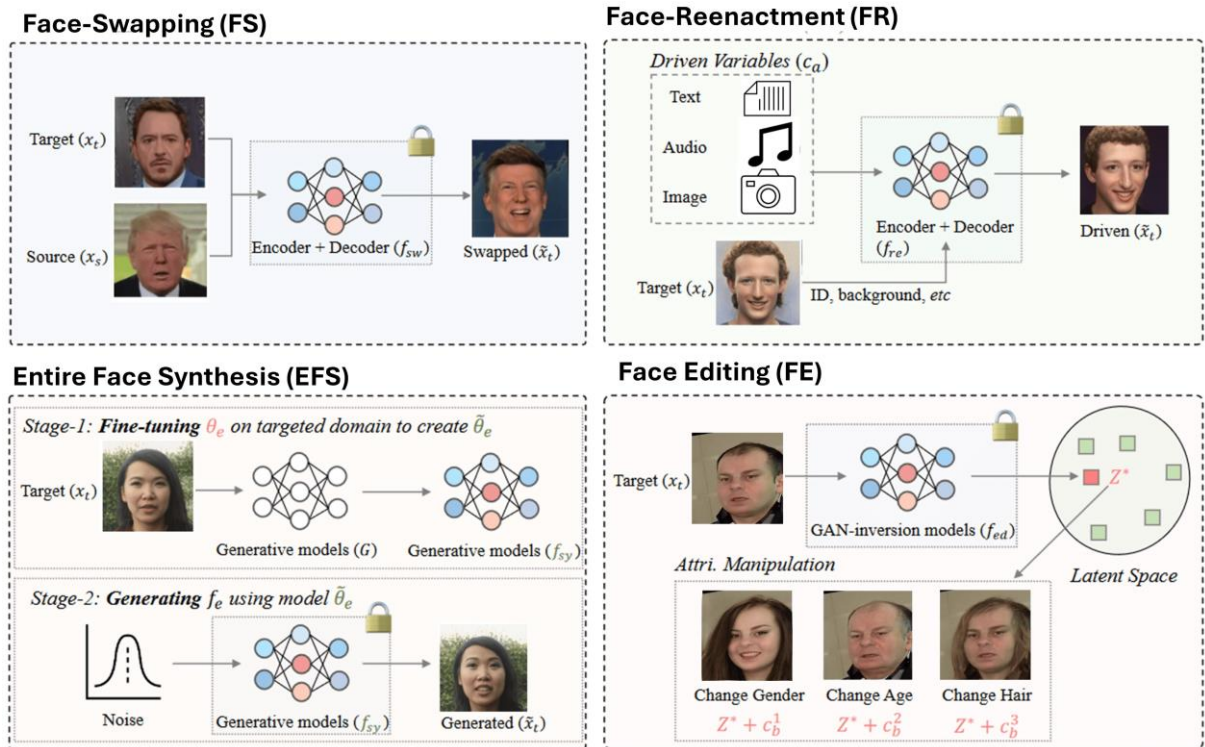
Face-Swapping (FS)

Target ($x_t$)

Source ($x_s$)

Encoder + Decoder ($f_{sw}$)

Swapped ($\tilde{x}_t$)

Face-Reenactment (FR)

Driven Variables ($c_a$)

Text

Audio

Image

Encoder + Decoder ($f_{re}$)

Driven ($\tilde{x}_t$)

Target ($x_t$)

ID, background, etc

Entire Face Synthesis (EFS)

Stage-1: Fine-tuning $\theta_e$ on targeted domain to create $\tilde{\theta}_e$

Target ($x_t$)

Generative models ($G$)

Generative models ($f_{sy}$)

Stage-2: Generating $f_e$ using model $\tilde{\theta}_e$

Noise

Generative models ($f_{sy}$)

Generated ($\tilde{x}_t$)

Face Editing (FE)

Target ($x_t$)

GAN-inversion models ($f_{ed}$)

$Z^*$

Latent Space

Attri. Manipulation

Change Gender

$Z^* + c_b^1$

Change Age

$Z^* + c_b^2$

Change Hair

$Z^* + c_b^3$